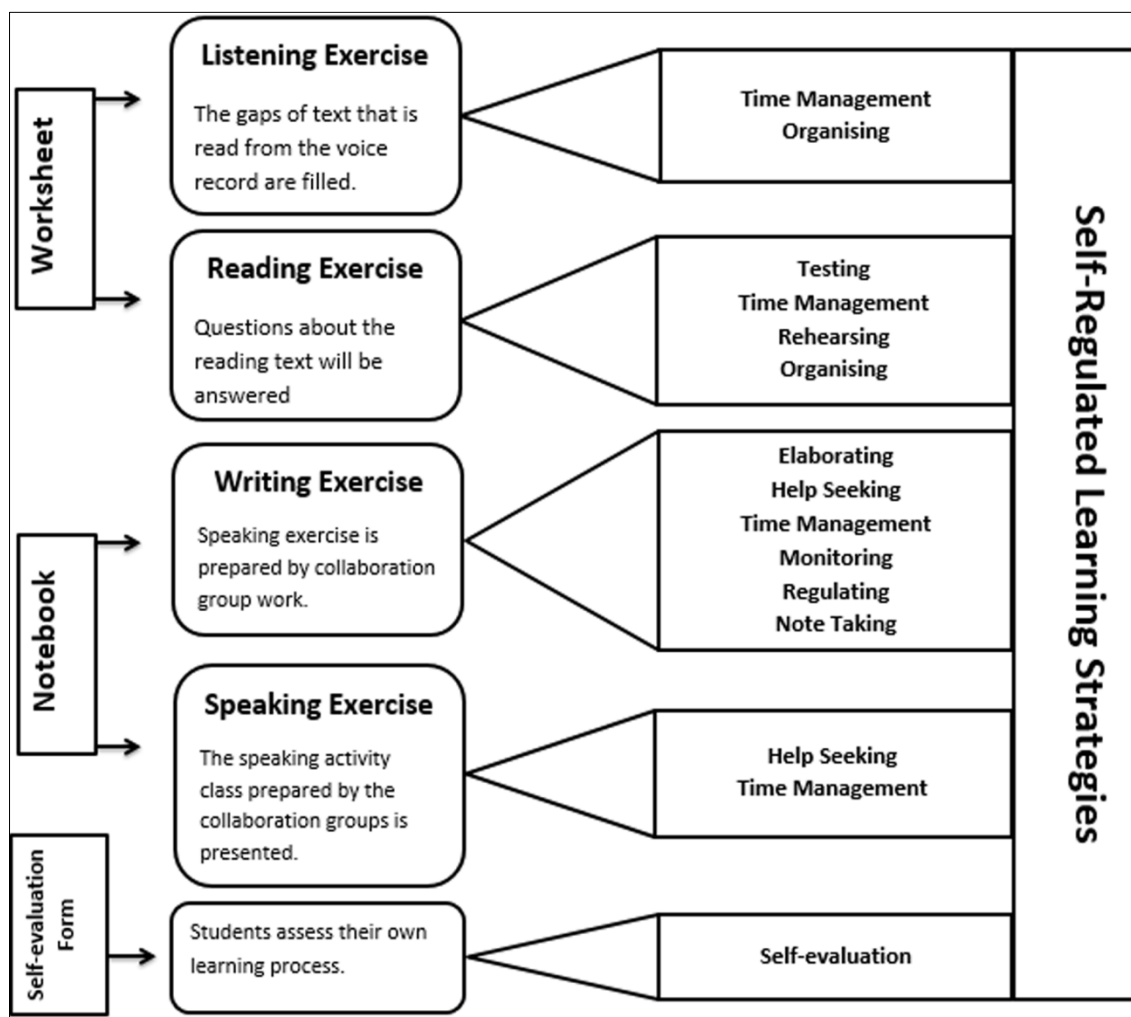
Worksheet

Listening Exercise

The gaps of text that is read from the voice record are filled.

Time Management
Organising

Reading Exercise

Questions about the reading text will be answered

Testing
Time Management
Rehearsing
Organising

Notebook

Writing Exercise

Speaking exercise is prepared by collaboration group work.

Elaborating
Help Seeking
Time Management
Monitoring
Regulating
Note Taking

Speaking Exercise

The speaking activity class prepared by the collaboration groups is presented.

Help Seeking
Time Management

Self-evaluation Form

Students assess their own learning process.

Self-evaluation

Self-Regulated Learning Strategies